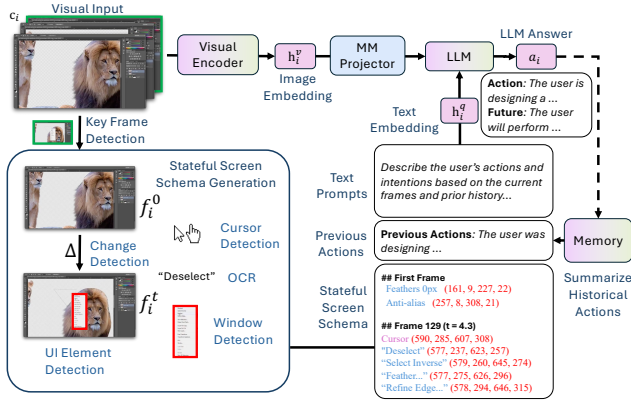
$c_i$ Visual Input

Visual Encoder

$h_i^v$

Image Embedding

MM Projector

LLM

LLM Answer

$a_i$

**Action**: *The user is designing a ...*
**Future**: *The user will perform ...*

Text Embedding

$h_i^q$

Key Frame Detection

Stateful Screen Schema Generation

$f_i^0$

Cursor Detection

Δ

Change Detection

"Deselect"

OCR

$f_i^t$

Window Detection

UI Element Detection

Text Prompts

*Describe the user's actions and intentions based on the current frames and prior history...*

Previous Actions

**Previous Actions**: *The user was designing ...*

Memory

Summarize Historical Actions

Stateful Screen Schema

**## First Frame**
Feathers 0px (161, 9, 227, 22)
Anti-alias (257, 8, 308, 21)

**## Frame 129 (t = 4.3)**
Cursor (590, 285, 607, 308)
"Deselect" (577, 237, 623, 257)
"Select Inverse" (579, 260, 645, 274)
"Feather..." (577, 275, 626, 296)
"Refine Edge..." (578, 294, 646, 315)